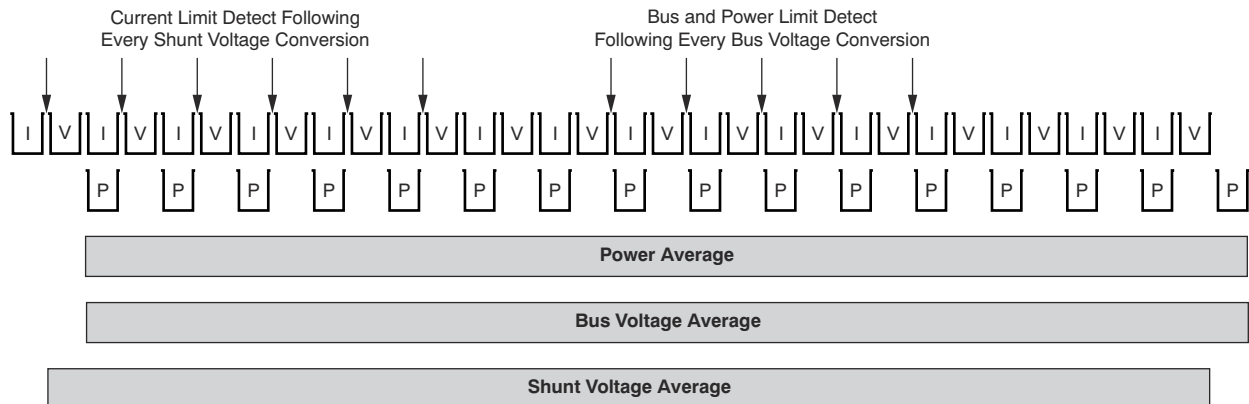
Current Limit Detect Following Every Shunt Voltage Conversion

Bus and Power Limit Detect Following Every Bus Voltage Conversion

I V I V I V I V I V I V I V I V I V I V I V I V I V I V I V I V

P P P P P P P P P P P P P P P P

Power Average

Bus Voltage Average

Shunt Voltage Average